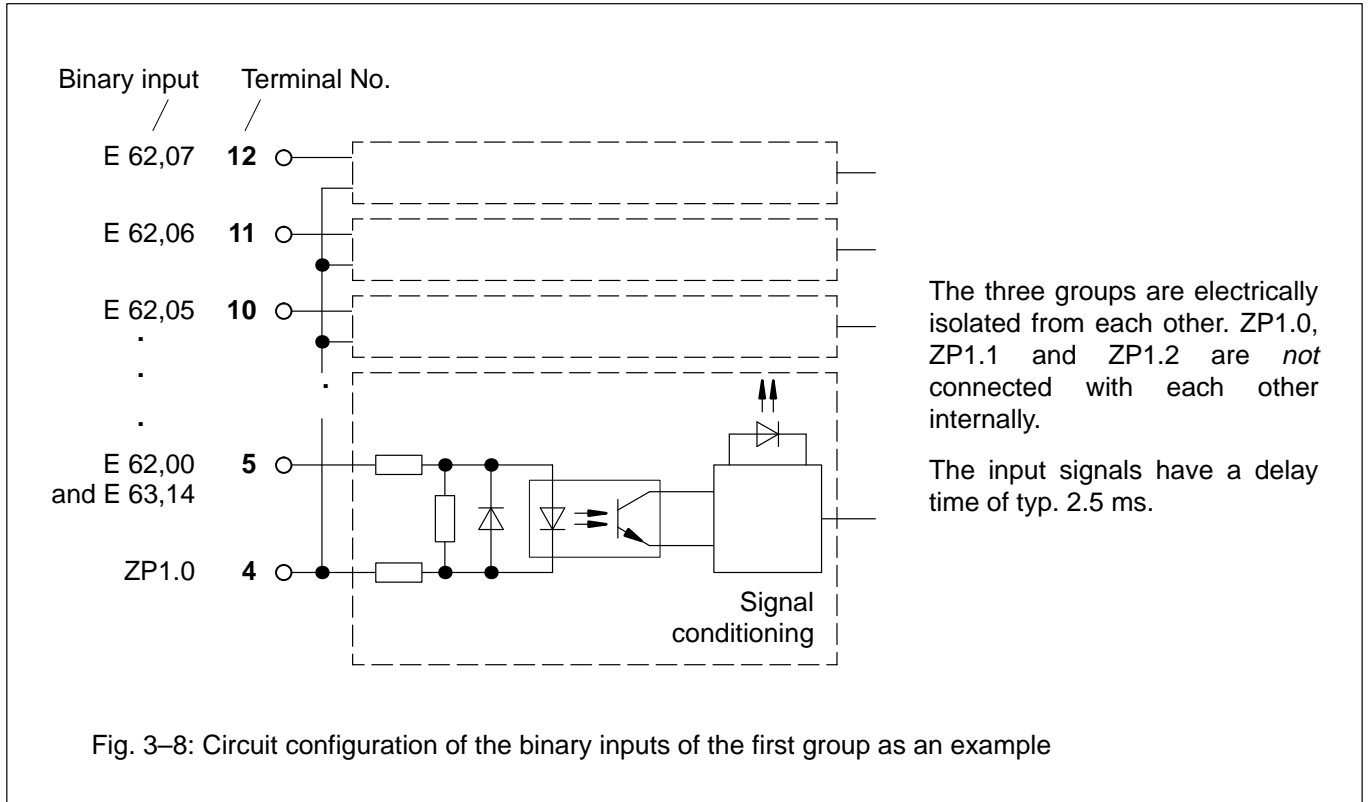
Binary input Terminal No.

E 62,07 **12**

E 62,06 **11**

E 62,05 **10**

.

.

.

E 62,00 and E 63,14 **5**

ZP1.0 **4**

Signal conditioning

The three groups are electrically isolated from each other. ZP1.0, ZP1.1 and ZP1.2 are *not* connected with each other internally.

The input signals have a delay time of typ. 2.5 ms.

Fig. 3–8: Circuit configuration of the binary inputs of the first group as an example